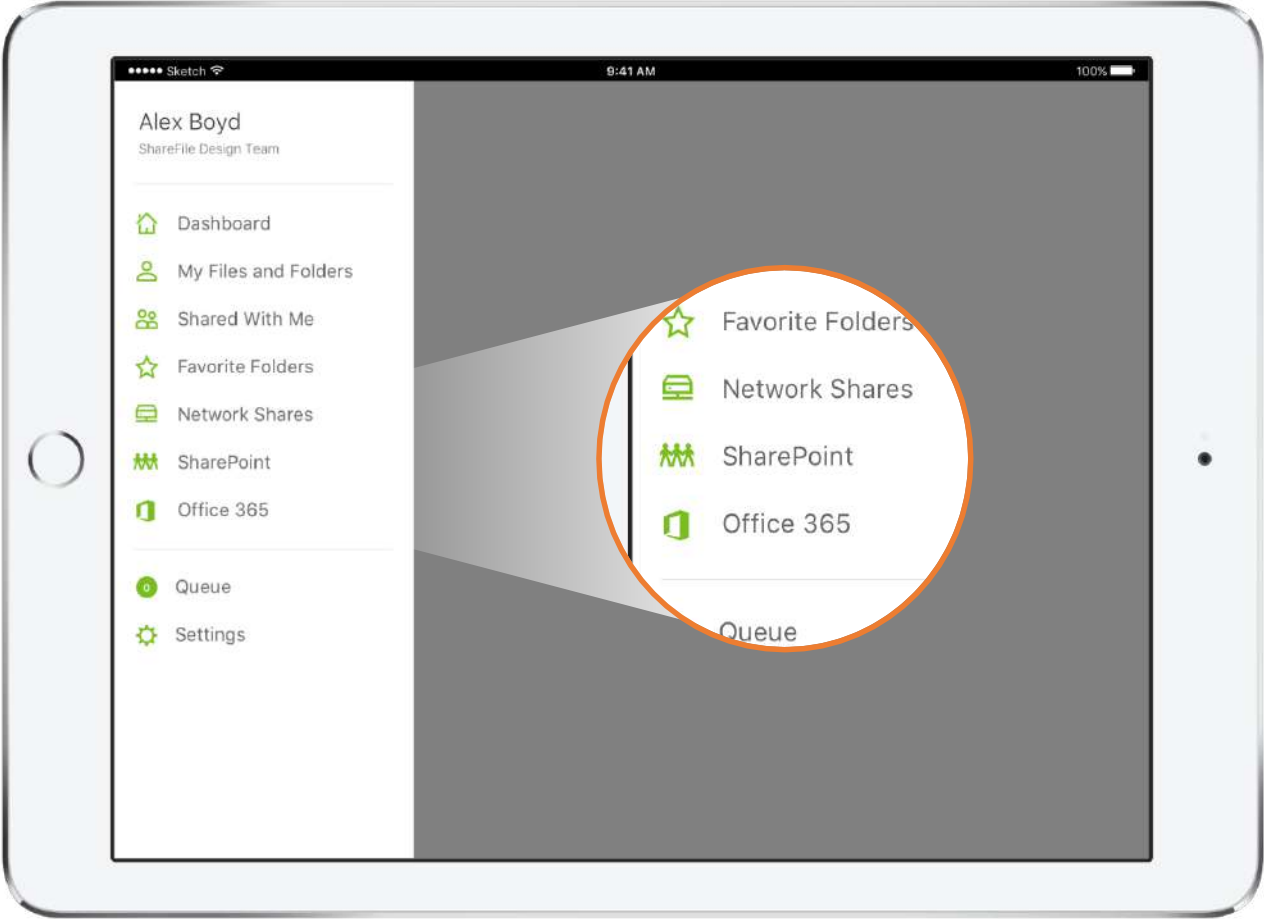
●●●●● Sketch 9:41 AM 100%

Alex Boyd
ShareFile Design Team

Dashboard
My Files and Folders
Shared With Me
Favorite Folders
Network Shares
SharePoint
Office 365

0 Queue
Settings

Favorite Folders
Network Shares
SharePoint
Office 365
Queue